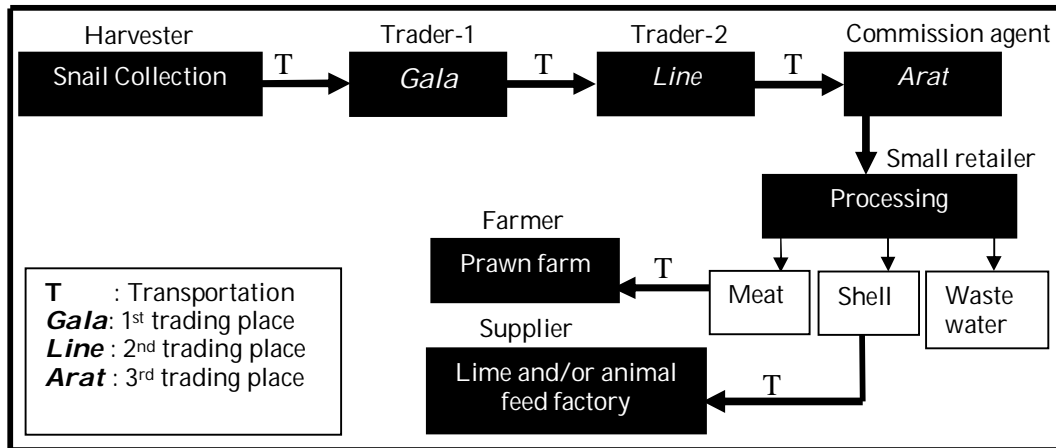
Harvester
Snail Collection

T

Trader-1
*Gala*

T

Trader-2
*Line*

T

Commission agent
*Arat*

Small retailer
Processing

Farmer
Prawn farm

T

Meat

Shell

Waste water

Supplier
Lime and/or animal feed factory

T

**T** : Transportation
***Gala***: $1^{st}$ trading place
***Line*** : $2^{nd}$ trading place
***Arat*** : $3^{rd}$ trading place